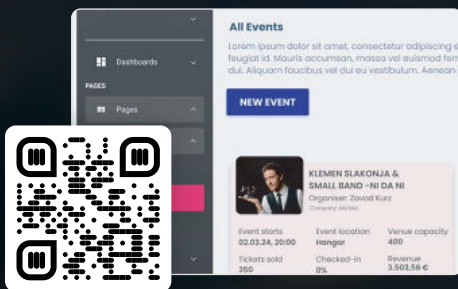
Dashboards

PAGES

Pages

All Events

Lorem ipsum dolor sit amet, consectetur adipiscing e feugiat id. Mauris accumsan, massa vel euismod fer dui. Aliquam faucibus vel dui eu vestibulum. Aenean

NEW EVENT

KLEMEN SLAKONJA & SMALL BAND - NI DA NI

Organiser: Zavod Kurz

Company: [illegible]

Event starts
02.03.24, 20:00

Event location
Hangar

Venue capacity
400

Tickets sold
350

Checked-in
0%

Revenue
3.503,56 €